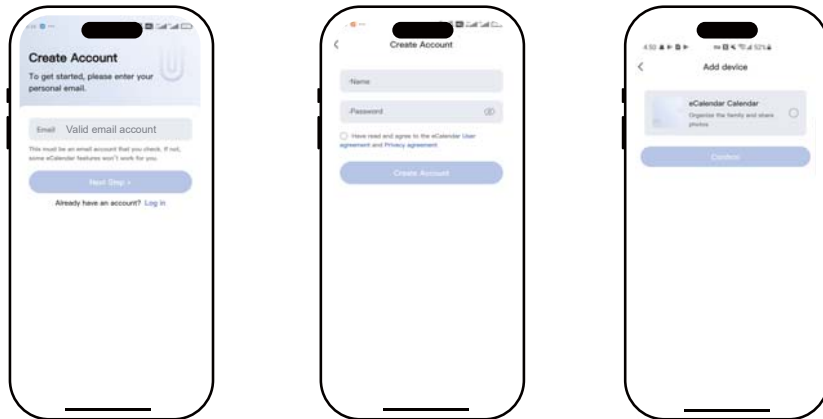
Create Account

To get started, please enter your personal email.

Email Valid email account

This must be an email account that you check. If not, some eCalendar features won't work for you.

Next Step >

Already have an account? Log in

Create Account

·Name

·Password

Have read and agree to the eCalendar User agreement and Privacy agreement

Create Account

4:50

Add device

eCalendar Calendar

Organize the family and share photos

Confirm